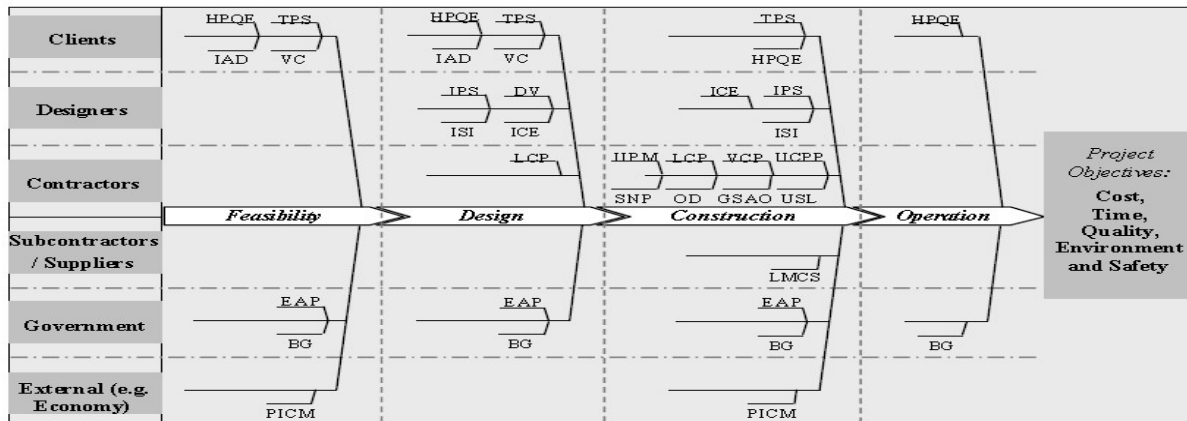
Clients

Designers

Contractors

Subcontractors / Suppliers

Government

External (e.g. Economy)

HPQE TPS
IAD VC

HPQE TPS
IAD VC

TPS
HPQE

HPQE

IPS DV
ISI ICE

ICE IPS
ISI

LCP

IIPM LCP VCP UCPP
SNP OD GSAO USL

Feasibility

Design

Construction

Operation

LMCS

EAP
BG

EAP
BG

EAP
BG

BG

PICM

PICM

Project Objectives:
Cost, Time, Quality, Environment and Safety